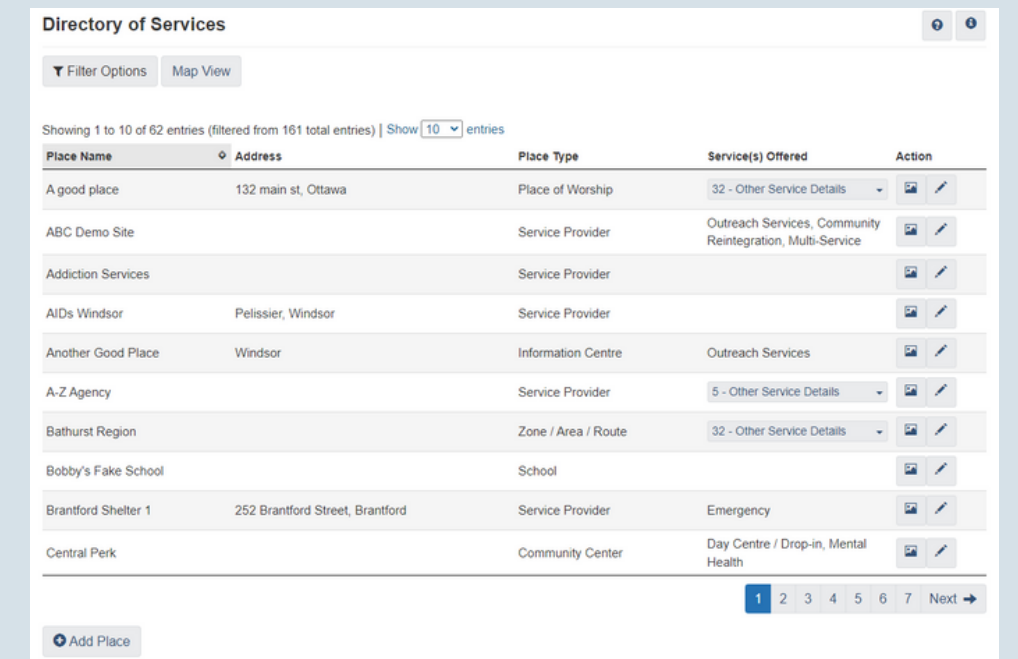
Directory of Services

Filter Options Map View

Showing 1 to 10 of 62 entries (filtered from 161 total entries) | Show 10 entries

| Place Name | Address | Place Type | Service(s) Offered | Action |
|---|---|---|---|---|
| A good place | 132 main st, Ottawa | Place of Worship | 32 - Other Service Details | |
| ABC Demo Site | | Service Provider | Outreach Services, Community Reintegration, Multi-Service | |
| Addiction Services | | Service Provider | | |
| AIDs Windsor | Pelissier, Windsor | Service Provider | | |
| Another Good Place | Windsor | Information Centre | Outreach Services | |
| A-Z Agency | | Service Provider | 5 - Other Service Details | |
| Bathurst Region | | Zone / Area / Route | 32 - Other Service Details | |
| Bobby's Fake School | | School | | |
| Brantford Shelter 1 | 252 Brantford Street, Brantford | Service Provider | Emergency | |
| Central Perk | | Community Center | Day Centre / Drop-in, Mental Health | |

1 2 3 4 5 6 7 Next

Add Place